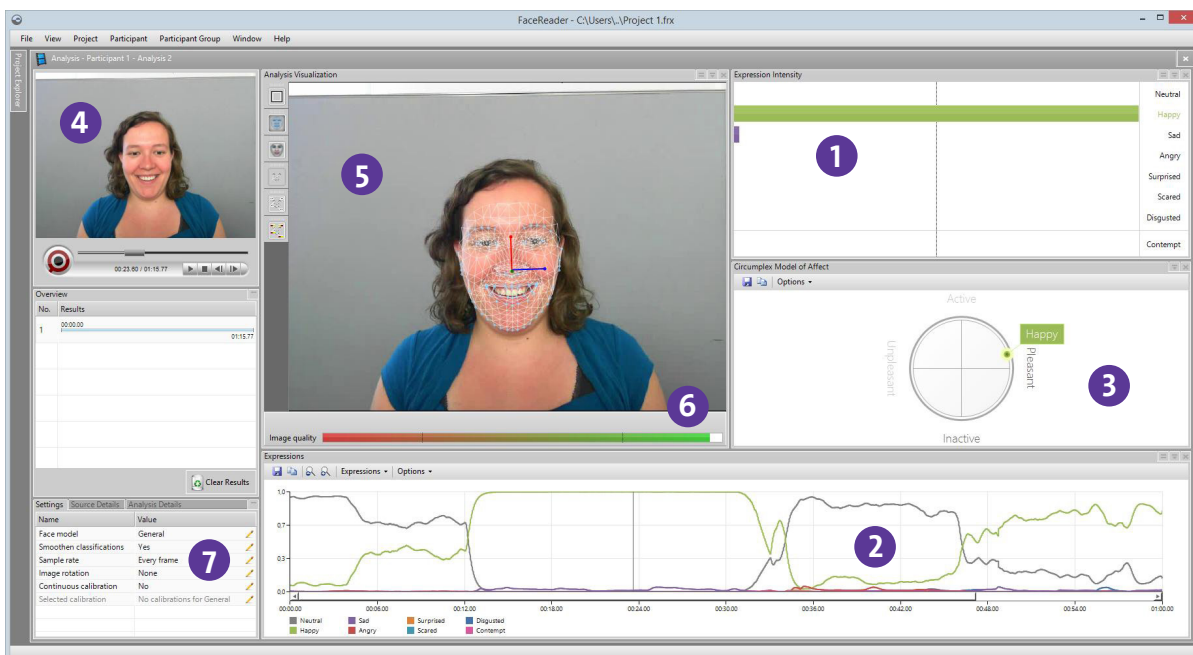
FaceReader - C:\Users\..\Project 1.frx

File View Project Participant Participant Group Window Help

Project Explorer

Analysis - Participant 1 - Analysis 2

4

00:23.60 / 01:15.77

Overview

| No. | Results |
|---|---|
| 1 | 00:00.00 01:15.77 |

Clear Results

Settings Source Details Analysis Details

| Name | Value |
|---|---|
| Face model | General |
| Smoothen classifications | Yes |
| Sample rate | Every frame |
| Image rotation | None |
| Continuous calibration | No |
| Selected calibration | No calibrations for General |

7

Analysis Visualization

5

6

Image quality

Expression Intensity

1

Neutral
Happy
Sad
Angry
Surprised
Scared
Disgusted
Contempt

Circumplex Model of Affect

Options

Active
Unpleasant
Pleasant
Inactive
Happy

3

Expressions

Expressions Options

1.0
0.7
0.3
0.0

2

00:00.00 00:06.00 00:12.00 00:18.00 00:24.00 00:30.00 00:36.00 00:42.00 00:48.00 00:54.00 01:00.00

Neutral Sad Surprised Disgusted
Happy Angry Scared Contempt